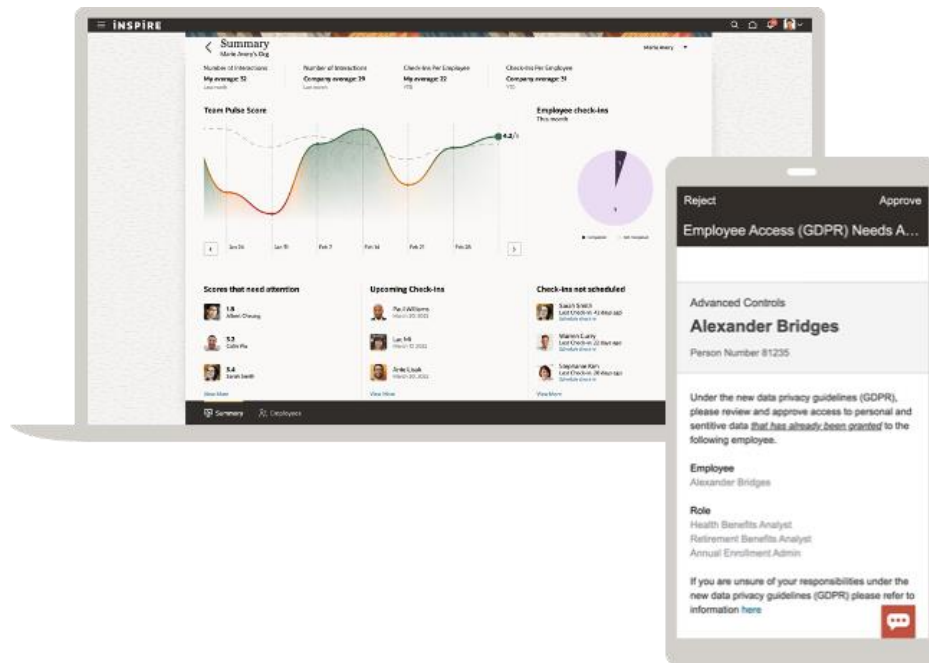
INSPIRE

Summary
Marie Jeanry's Org

Marie Jeanry

Number of Interactions
My average: 32
Last month

Number of Interactions
Company average: 29
Last month

Check-ins Per Employee
My average: 22
YTD

Check-ins Per Employee
Company average: 31
YTD

Team Pulse Score

4.2

Jan 24 Jan 31 Feb 7 Feb 14 Feb 21 Feb 28

Employee check-ins
This month

Scores that need attention
1.8
Albert Cheung
3.2
Colin Fu
3.4
Sarah Smith
View More

Upcoming Check-ins
Paul Williams
March 20, 2022
Lan Mi
March 20, 2022
Amie Louis
March 20, 2022
View More

Check-ins not scheduled
Sarah Smith
Last Check-in: 43 days ago
Schedule check in
Warren Curry
Last Check-in: 22 days ago
Schedule check in
Stephanie Kim
Last Check-in: 28 days ago
Schedule check in
View More

Summary
Employees

Reject
Approve
Employee Access (GDPR) Needs A...

Advanced Controls
Alexander Bridges
Person Number 81235

Under the new data privacy guidelines (GDPR), please review and approve access to personal and sensitive data that has already been granted to the following employee.

Employee
Alexander Bridges

Role
Health Benefits Analyst
Retirement Benefits Analyst
Annual Enrollment Admin

If you are unsure of your responsibilities under the new data privacy guidelines (GDPR) please refer to information here